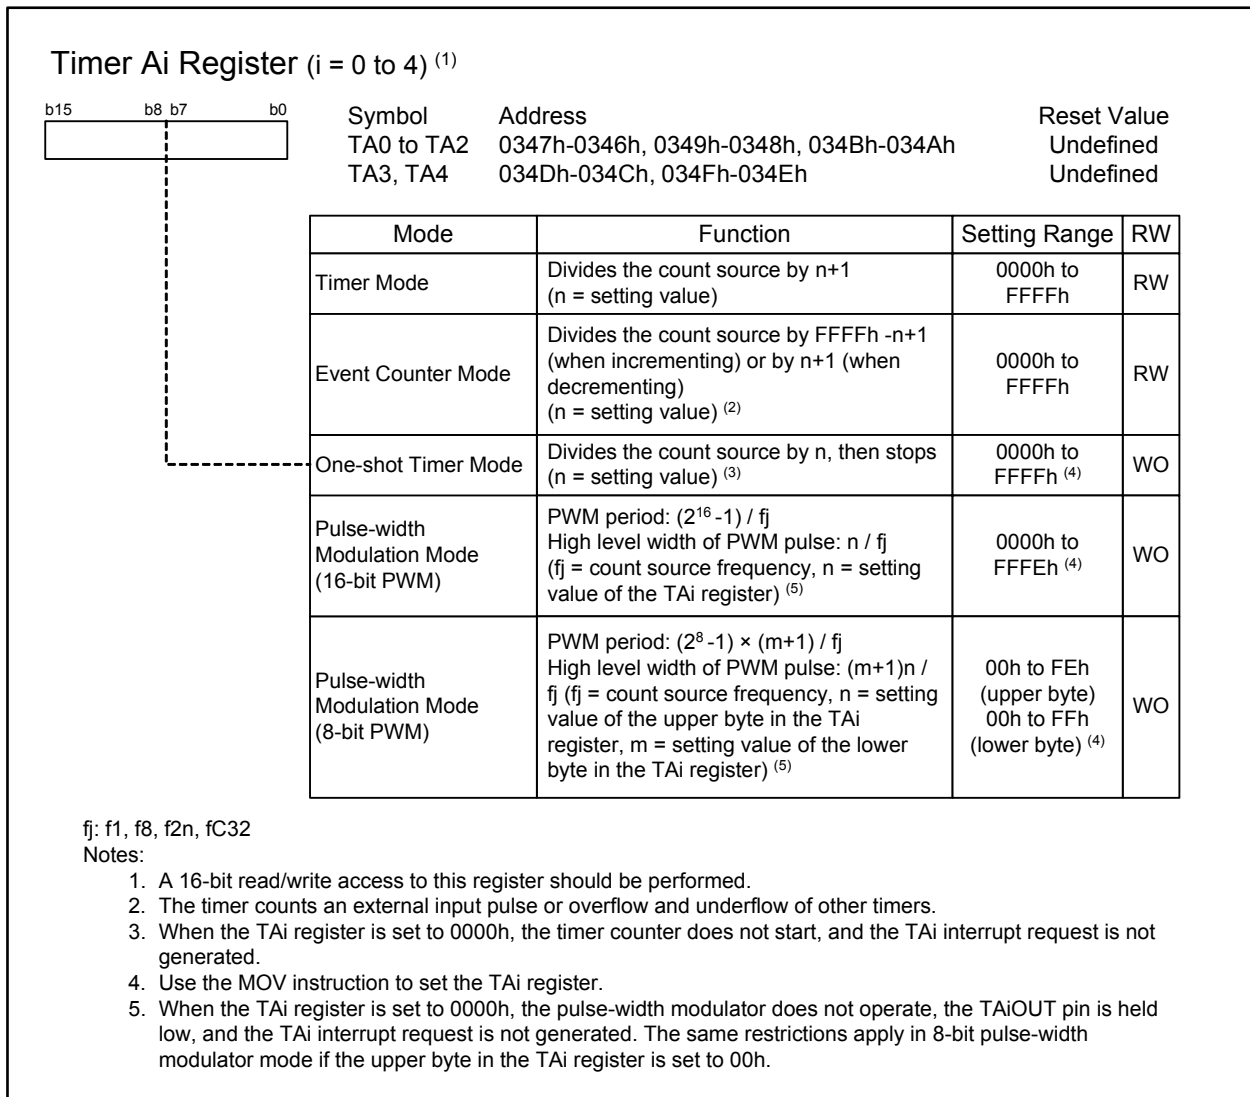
Timer Ai Register (i = 0 to 4) $^{(1)}$

b15 b8 b7 b0

Symbol Address Reset Value
TA0 to TA2 0347h-0346h, 0349h-0348h, 034Bh-034Ah Undefined
TA3, TA4 034Dh-034Ch, 034Fh-034Eh Undefined

| Mode | Function | Setting Range | RW |
|---|---|---|---|
| Timer Mode | Divides the count source by n+1 (n = setting value) | 0000h to FFFFh | RW |
| Event Counter Mode | Divides the count source by FFFFh -n+1 (when incrementing) or by n+1 (when decrementing) (n = setting value) $^{(2)}$ | 0000h to FFFFh | RW |
| One-shot Timer Mode | Divides the count source by n, then stops (n = setting value) $^{(3)}$ | 0000h to FFFFh $^{(4)}$ | WO |
| Pulse-width Modulation Mode (16-bit PWM) | PWM period: $(2^{16}-1)$ / fj High level width of PWM pulse: n / fj (fj = count source frequency, n = setting value of the TAi register) $^{(5)}$ | 0000h to FFFEh $^{(4)}$ | WO |
| Pulse-width Modulation Mode (8-bit PWM) | PWM period: $(2^{8}-1) \times (m+1)$ / fj High level width of PWM pulse: (m+1)n / fj (fj = count source frequency, n = setting value of the upper byte in the TAi register, m = setting value of the lower byte in the TAi register) $^{(5)}$ | 00h to FEh (upper byte) 00h to FFh (lower byte) $^{(4)}$ | WO |

fj: f1, f8, f2n, fC32
Notes:
1. A 16-bit read/write access to this register should be performed.
2. The timer counts an external input pulse or overflow and underflow of other timers.
3. When the TAi register is set to 0000h, the timer counter does not start, and the TAi interrupt request is not generated.
4. Use the MOV instruction to set the TAi register.
5. When the TAi register is set to 0000h, the pulse-width modulator does not operate, the TAiOUT pin is held low, and the TAi interrupt request is not generated. The same restrictions apply in 8-bit pulse-width modulator mode if the upper byte in the TAi register is set to 00h.